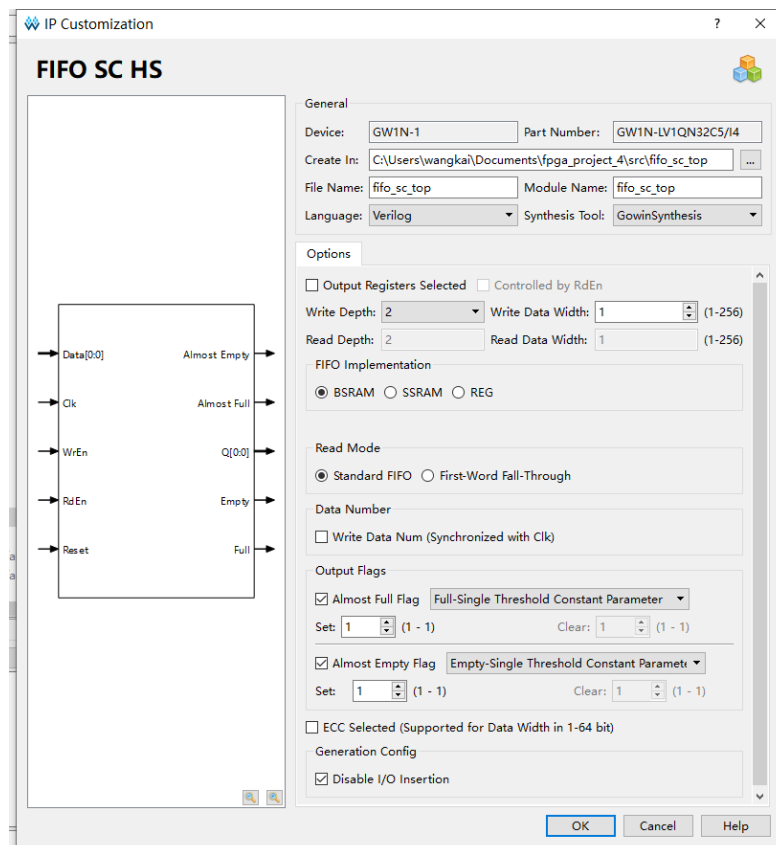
IP Customization ? ✕

FIFO SC HS

Data[0:0]
Clk
WrEn
RdEn
Reset
Almost Empty
Almost Full
Q[0:0]
Empty
Full

General
Device: GW1N-1
Part Number: GW1N-LV1QN32C5/I4
Create In: C:\Users\wangkai\Documents\fpga_project_4\src\fifo_sc_top ...
File Name: fifo_sc_top
Module Name: fifo_sc_top
Language: Verilog
Synthesis Tool: GowinSynthesis

Options
Output Registers Selected
Controlled by RdEn
Write Depth: 2
Write Data Width: 1 (1-256)
Read Depth: 2
Read Data Width: 1 (1-256)
FIFO Implementation
BSRAM SSRAM REG
Read Mode
Standard FIFO First-Word Fall-Through
Data Number
Write Data Num (Synchronized with Clk)
Output Flags
Almost Full Flag Full-Single Threshold Constant Parameter
Set: 1 (1 - 1)
Clear: 1 (1 - 1)
Almost Empty Flag Empty-Single Threshold Constant Paramete
Set: 1 (1 - 1)
Clear: 1 (1 - 1)
ECC Selected (Supported for Data Width in 1-64 bit)
Generation Config
Disable I/O Insertion

OK Cancel Help